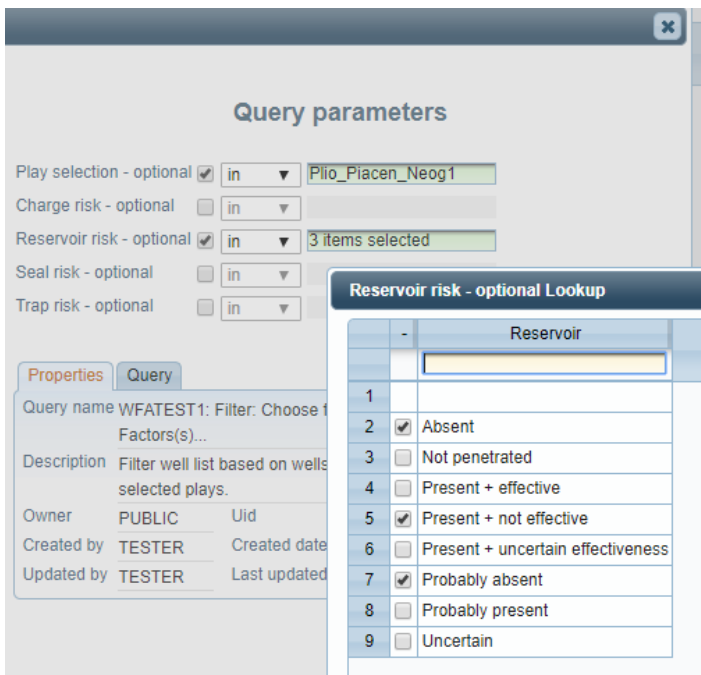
Query parameters

Play selection - optional ☑ in ▼ Plio_Piacen_Neog1
Charge risk - optional ☐ in ▼
Reservoir risk - optional ☑ in ▼ 3 items selected
Seal risk - optional ☐ in ▼
Trap risk - optional ☐ in ▼

Properties | Query

Query name WFATEST1: Filter: Choose f Factors(s)...
Description Filter well list based on wells selected plays.
Owner PUBLIC Uid
Created by TESTER Created date
Updated by TESTER Last updated

Reservoir risk - optional Lookup

| | - | Reservoir |
|---|---|---|
| | | |
| 1 | | |
| 2 | ☑ | Absent |
| 3 | ☐ | Not penetrated |
| 4 | ☐ | Present + effective |
| 5 | ☑ | Present + not effective |
| 6 | ☐ | Present + uncertain effectiveness |
| 7 | ☑ | Probably absent |
| 8 | ☐ | Probably present |
| 9 | ☐ | Uncertain |